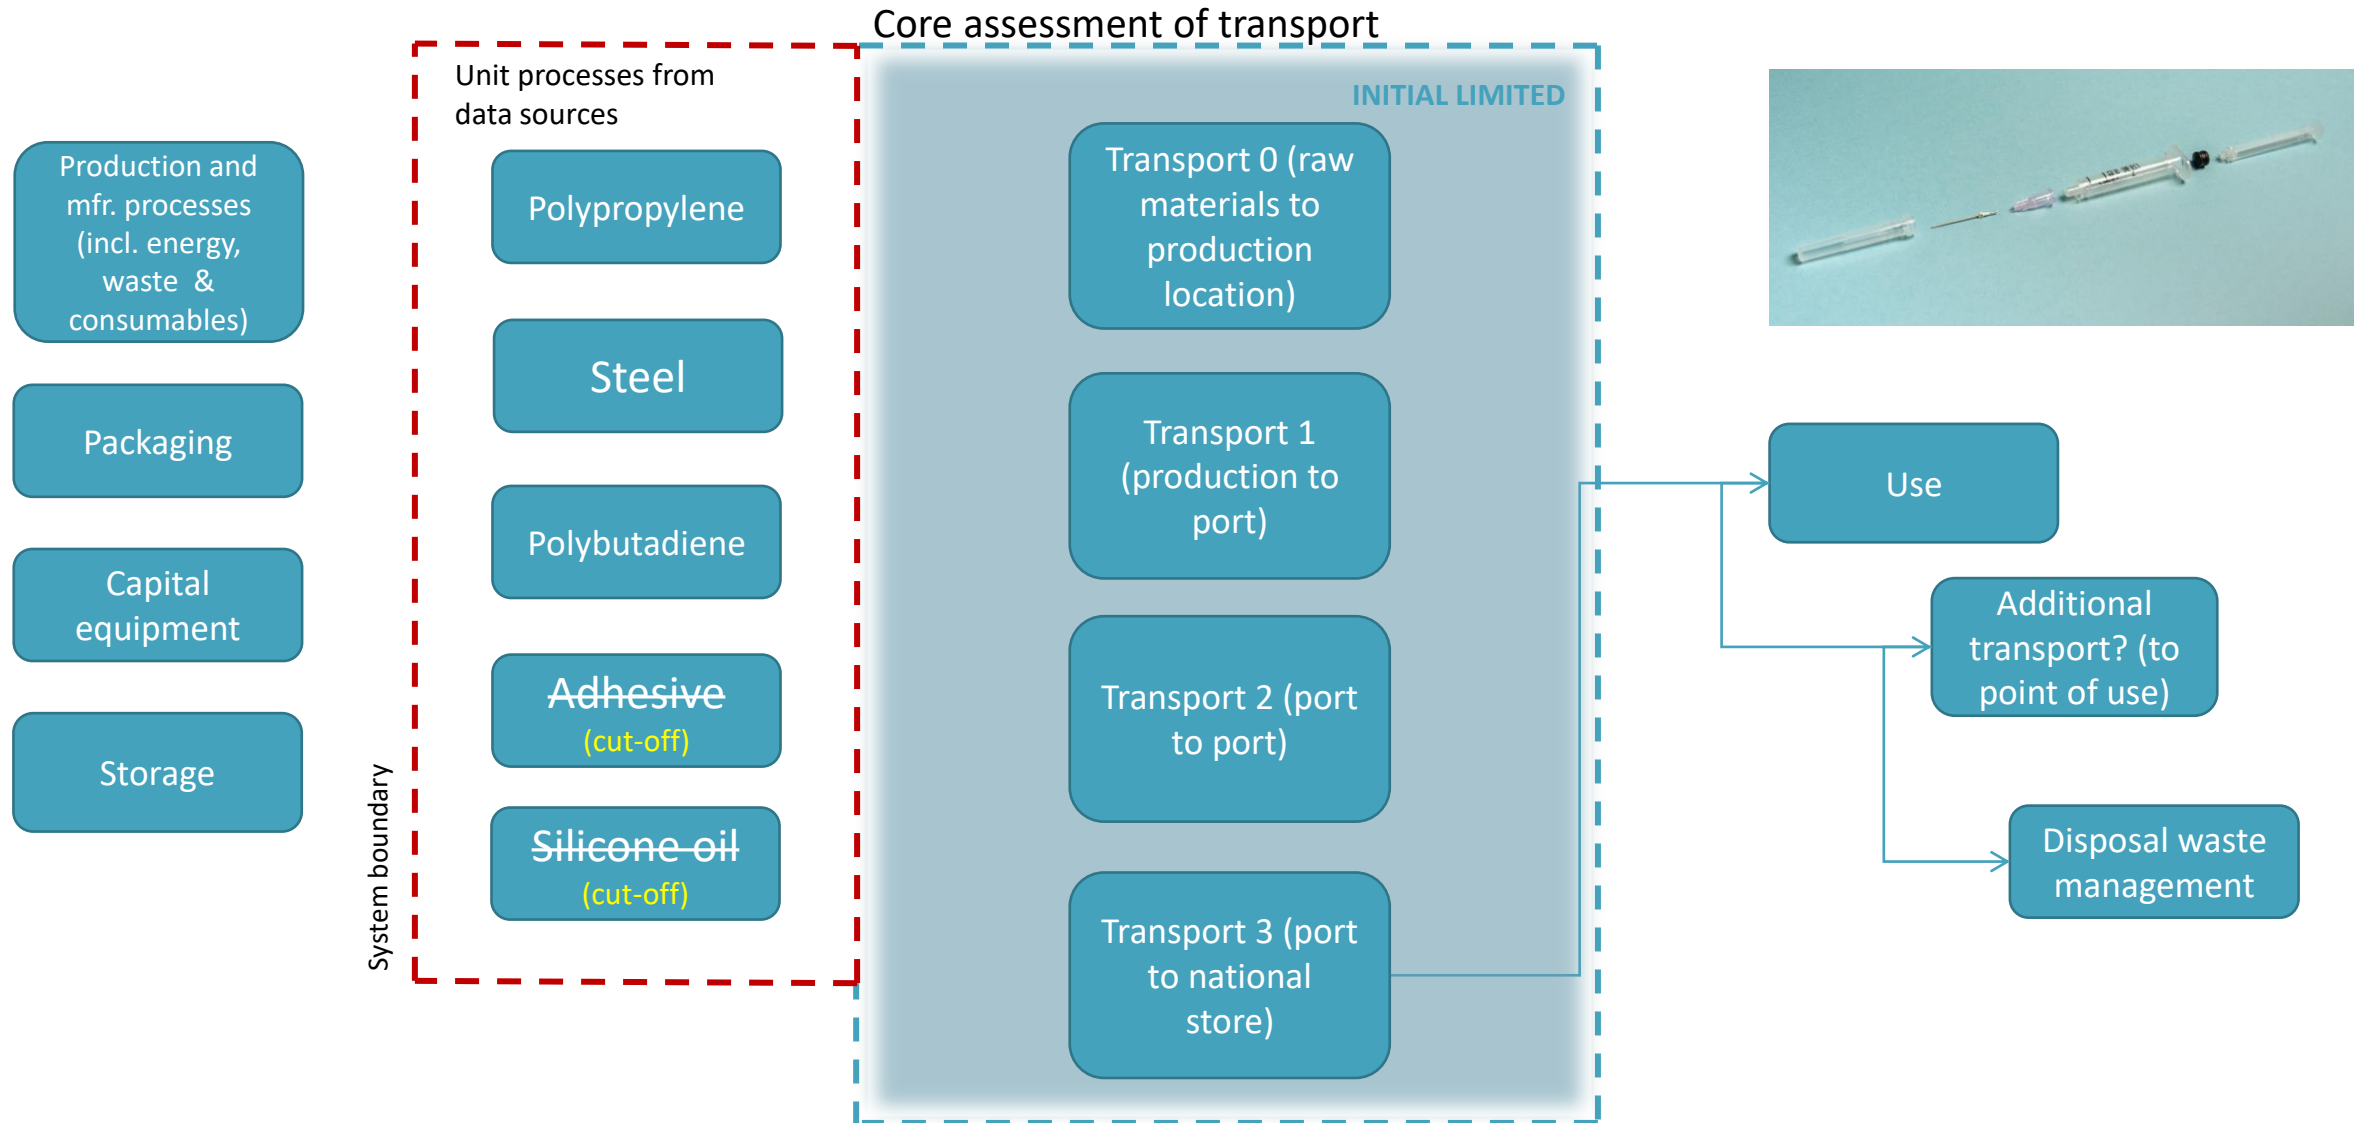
Core assessment of transport

Production and mfr. processes (incl. energy, waste & consumables)

Packaging

Capital equipment

Storage

System boundary

Unit processes from data sources

Polypropylene

Steel

Polybutadiene

~~Adhesive~~ (cut-off)

~~Silicone oil~~ (cut-off)

INITIAL LIMITED

Transport 0 (raw materials to production location)

Transport 1 (production to port)

Transport 2 (port to port)

Transport 3 (port to national store)

Use

Additional transport? (to point of use)

Disposal waste management